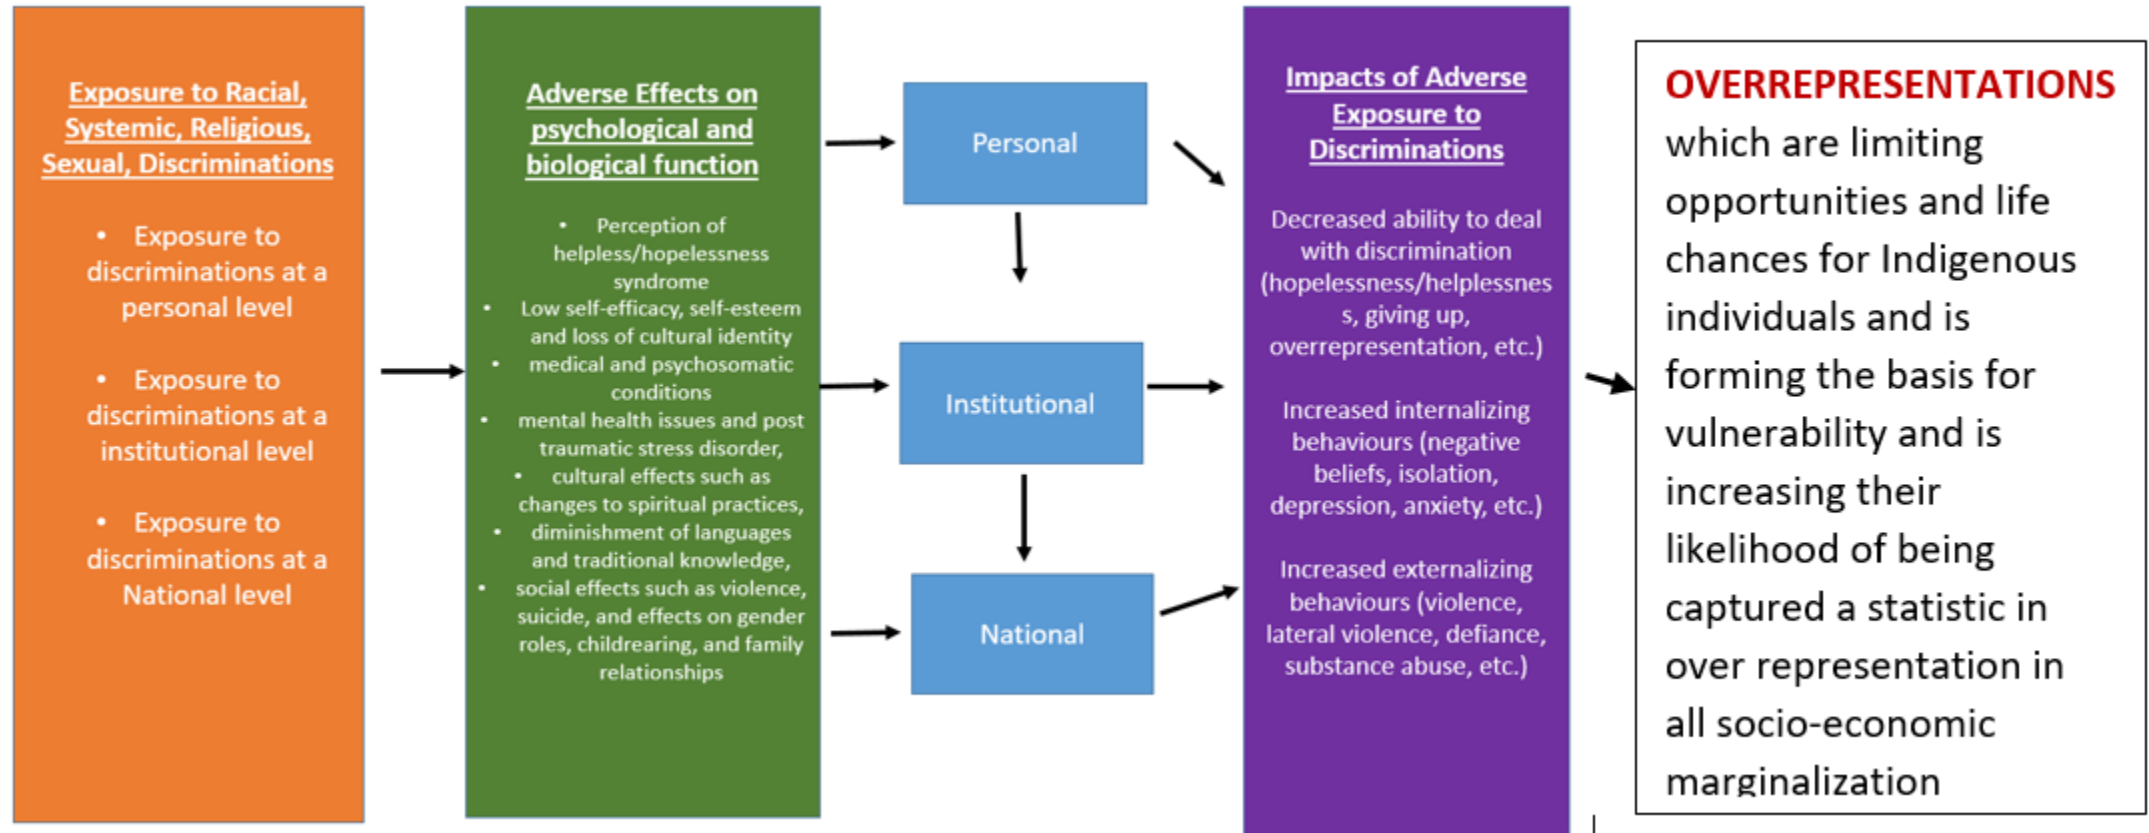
Exposure to Racial, Systemic, Religious, Sexual, Discriminations

- Exposure to discriminations at a personal level
- Exposure to discriminations at a institutional level
- Exposure to discriminations at a National level

Adverse Effects on psychological and biological function

- Perception of helpless/hopelessness syndrome
- Low self-efficacy, self-esteem and loss of cultural identity
- medical and psychosomatic conditions
- mental health issues and post traumatic stress disorder,
- cultural effects such as changes to spiritual practices,
- diminishment of languages and traditional knowledge,
- social effects such as violence, suicide, and effects on gender roles, childrearing, and family relationships

Personal

Institutional

National

Impacts of Adverse Exposure to Discriminations

Decreased ability to deal with discrimination (hopelessness/helplessnes s, giving up, overrepresentation, etc.)

Increased internalizing behaviours (negative beliefs, isolation, depression, anxiety, etc.)

Increased externalizing behaviours (violence, lateral violence, defiance, substance abuse, etc.)

OVERREPRESENTATIONS which are limiting opportunities and life chances for Indigenous individuals and is forming the basis for vulnerability and is increasing their likelihood of being captured a statistic in over representation in all socio-economic marginalization